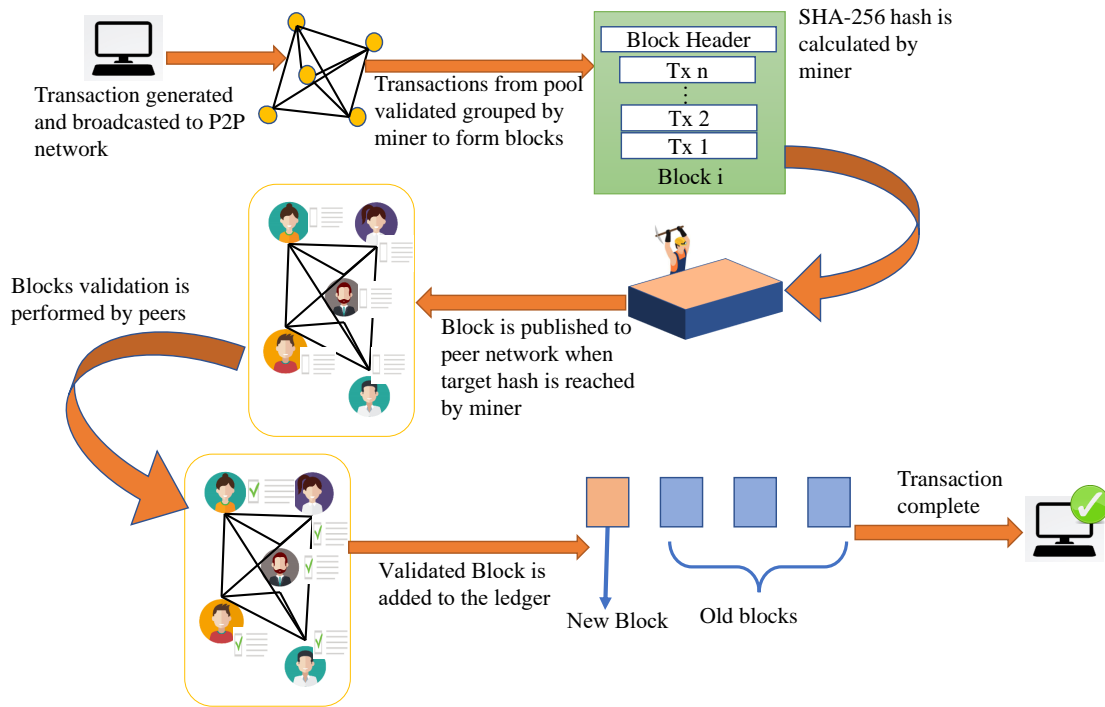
Transaction generated and broadcasted to P2P network

Transactions from pool validated grouped by miner to form blocks

Block Header

Tx n

⋮

Tx 2

Tx 1

Block i

SHA-256 hash is calculated by miner

Blocks validation is performed by peers

Block is published to peer network when target hash is reached by miner

Validated Block is added to the ledger

New Block

Old blocks

Transaction complete